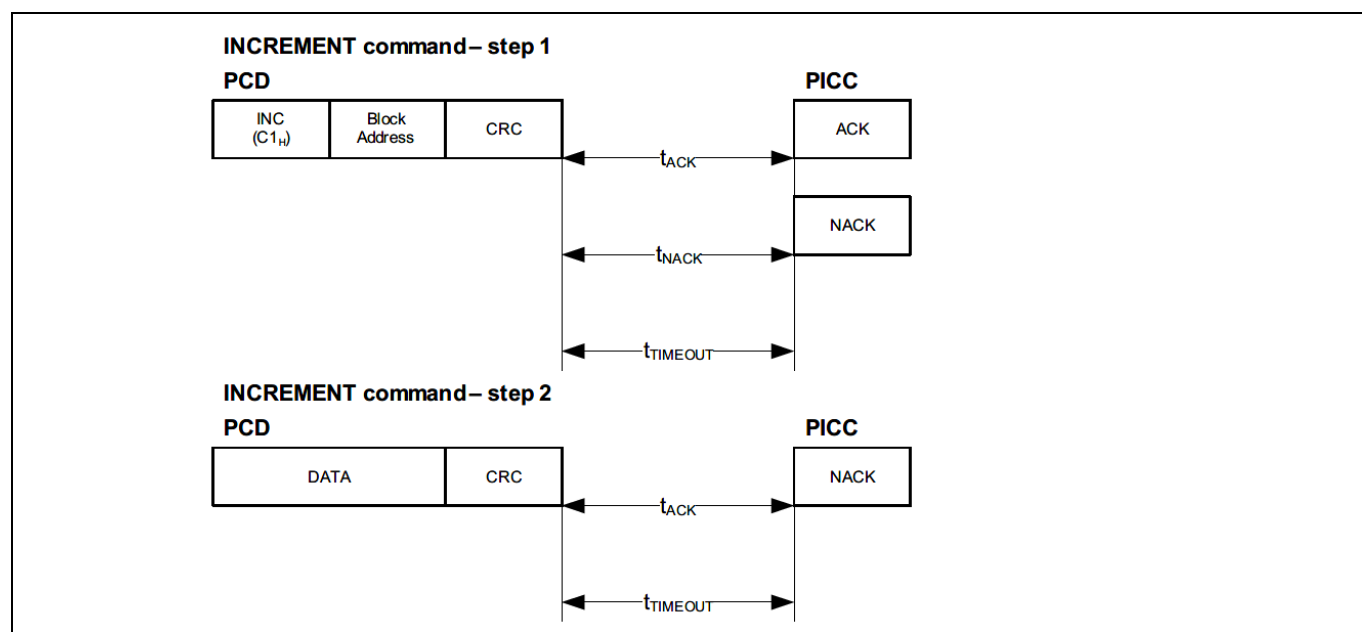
INCREMENT command – step 1

PCD

PICC

INC ($C1_H$)

Block Address

CRC

ACK

$t_{ACK}$

NACK

$t_{NACK}$

$t_{TIMEOUT}$

INCREMENT command – step 2

PCD

PICC

DATA

CRC

NACK

$t_{ACK}$

$t_{TIMEOUT}$